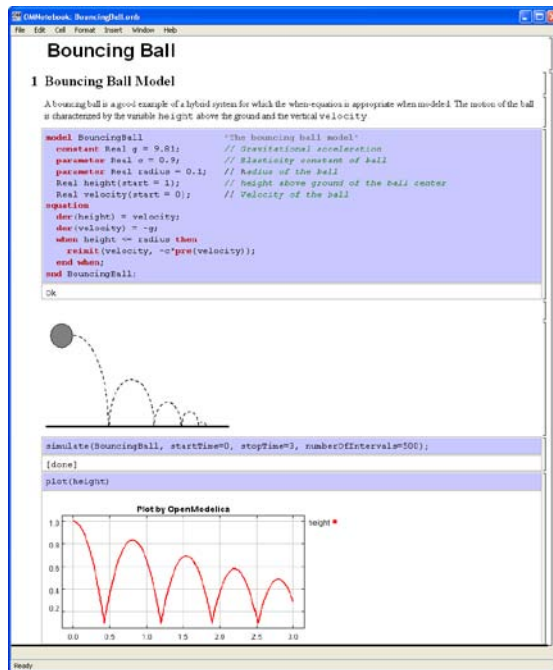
OMNotebook: BouncingBall.onb

File Edit Cell Format Insert Window Help

Bouncing Ball

1 Bouncing Ball Model

A bouncing ball is a good example of a hybrid system for which the when-equation is appropriate when modeled. The motion of the ball is characterized by the variable height above the ground and the vertical velocity

model BouncingBall "The bouncing ball model"
  constant Real g = 9.81; // Gravitational acceleration
  parameter Real c = 0.9; // Elasticity constant of ball
  parameter Real radius = 0.1; // Radius of the ball
  Real height(start = 1); // height above ground of the ball center
  Real velocity(start = 0); // Velocity of the ball
equation
  der(height) = velocity;
  der(velocity) = -g;
  when height <= radius then
    reinit(velocity, -c*pre(velocity));
  end when;
end BouncingBall;

Ok

simulate(BouncingBall, startTime=0, stopTime=3, numberOfIntervals=500);

[done]

plot(height)

Plot by OpenModelica

height

1.0
0.8
0.6
0.4
0.2

0.0 0.5 1.0 1.5 2.0 2.5 3.0

Ready